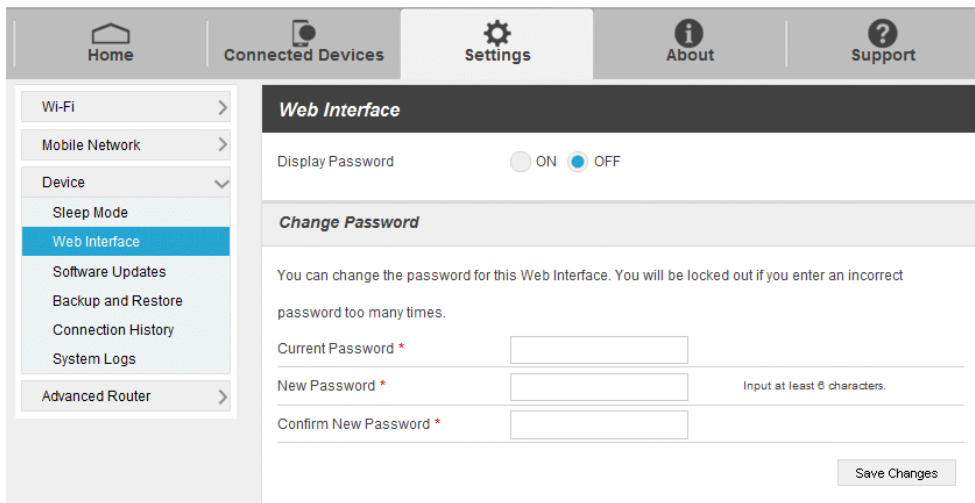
Home
Connected Devices
Settings
About
Support

Wi-Fi
Mobile Network
Device
Sleep Mode
Web Interface
Software Updates
Backup and Restore
Connection History
System Logs
Advanced Router

Web Interface

Display Password ON OFF

Change Password

You can change the password for this Web Interface. You will be locked out if you enter an incorrect password too many times.

Current Password *
New Password * Input at least 6 characters.
Confirm New Password *

Save Changes